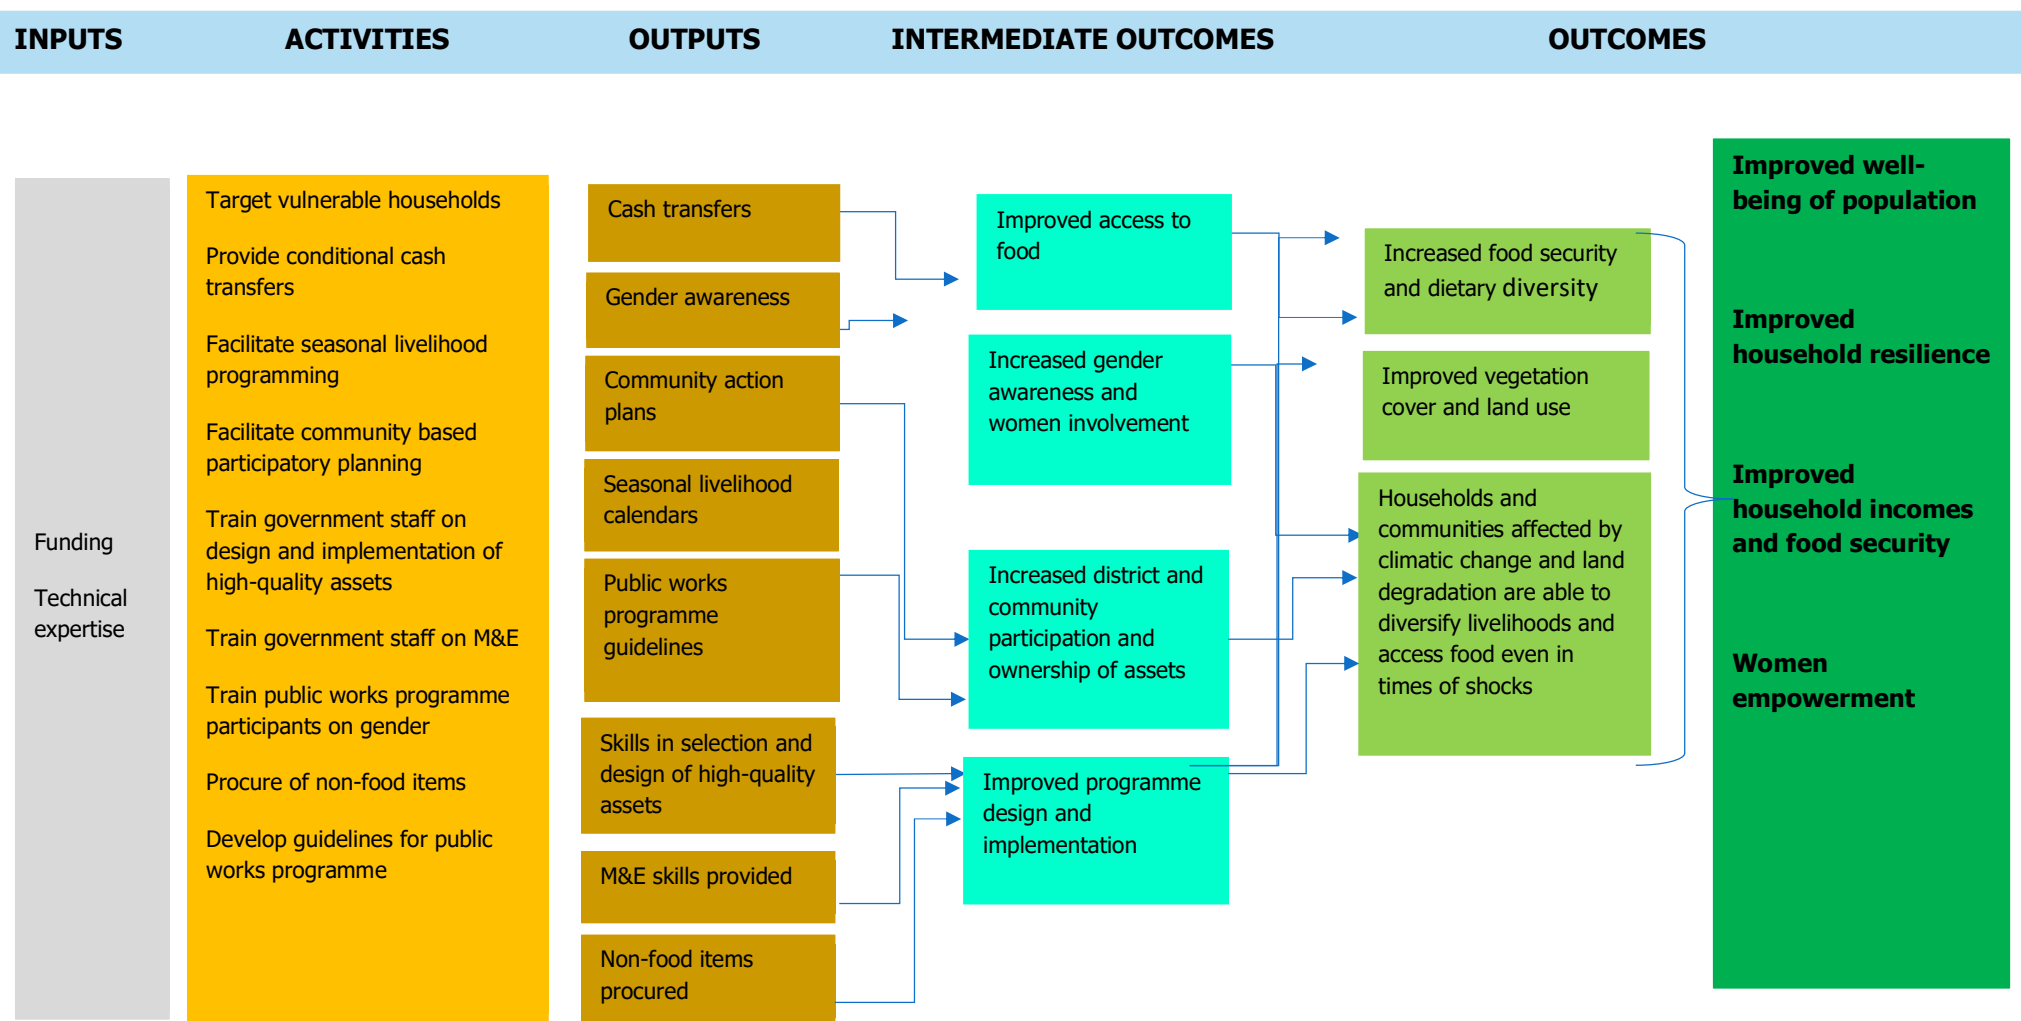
INPUTS ACTIVITIES OUTPUTS INTERMEDIATE OUTCOMES OUTCOMES

Funding

Technical expertise

Target vulnerable households

Provide conditional cash transfers

Facilitate seasonal livelihood programming

Facilitate community based participatory planning

Train government staff on design and implementation of high-quality assets

Train government staff on M&E

Train public works programme participants on gender

Procure of non-food items

Develop guidelines for public works programme

Cash transfers

Gender awareness

Community action plans

Seasonal livelihood calendars

Public works programme guidelines

Skills in selection and design of high-quality assets

M&E skills provided

Non-food items procured

Improved access to food

Increased gender awareness and women involvement

Increased district and community participation and ownership of assets

Improved programme design and implementation

Increased food security and dietary diversity

Improved vegetation cover and land use

Households and communities affected by climatic change and land degradation are able to diversify livelihoods and access food even in times of shocks

Improved well-being of population

Improved household resilience

Improved household incomes and food security

Women empowerment